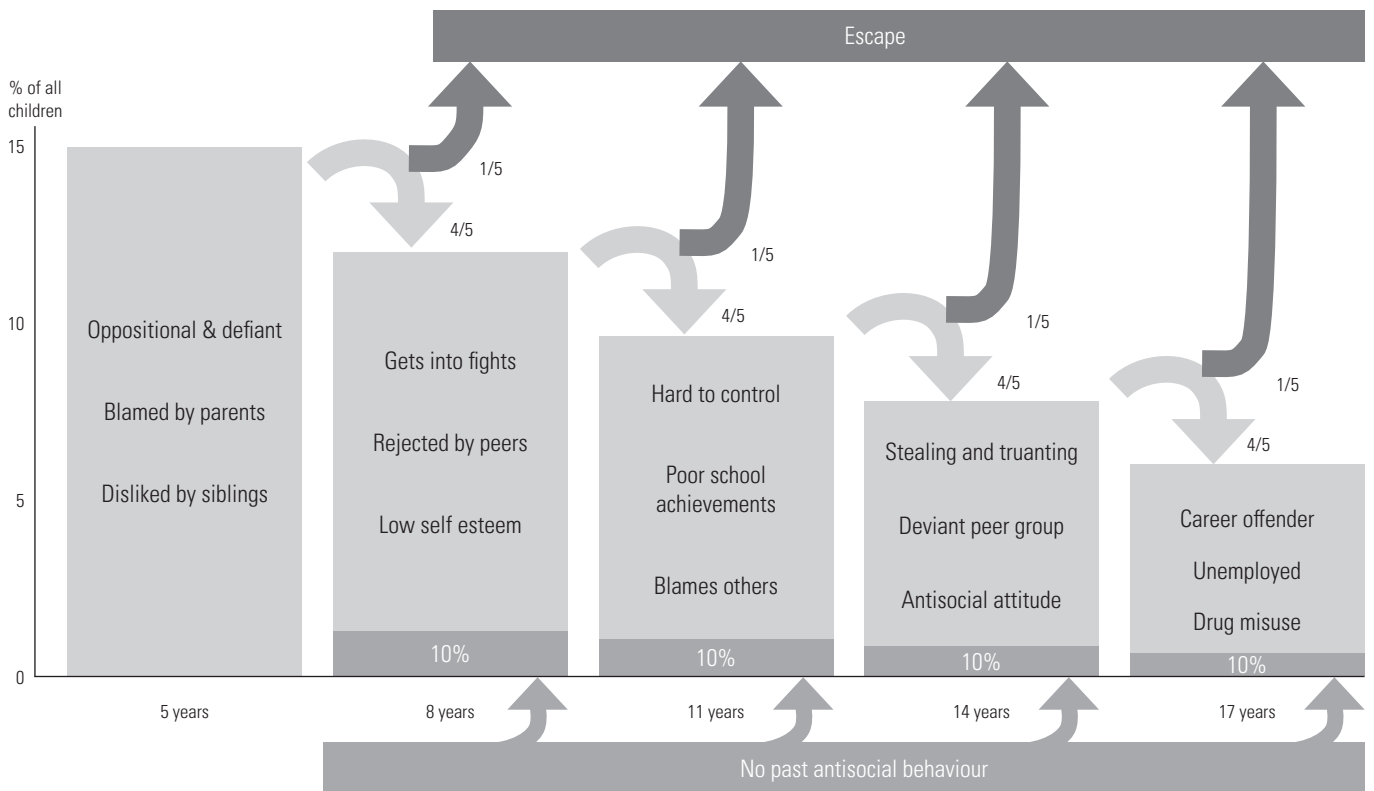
Escape

% of all children

15

10

5

0

1/5

4/5

Oppositional & defiant

Blamed by parents

Disliked by siblings

Gets into fights

Rejected by peers

Low self esteem

10%

1/5

4/5

Hard to control

Poor school achievements

Blames others

10%

1/5

4/5

Stealing and truanting

Deviant peer group

Antisocial attitude

10%

1/5

4/5

Career offender

Unemployed

Drug misuse

10%

5 years

8 years

11 years

14 years

17 years

No past antisocial behaviour